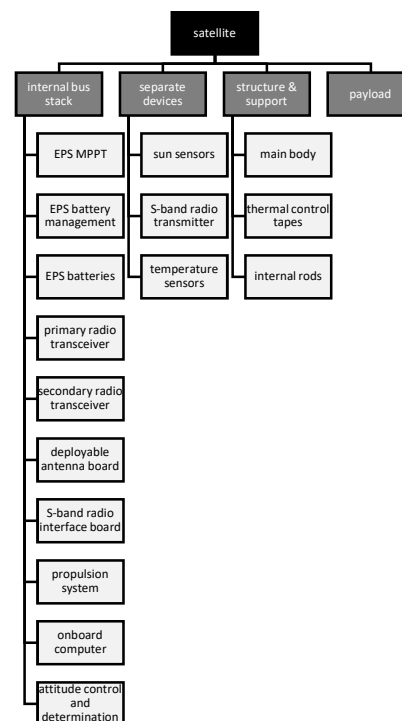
satellite

internal bus stack

EPS MPPT

EPS battery management

EPS batteries

primary radio transceiver

secondary radio transceiver

deployable antenna board

S-band radio interface board

propulsion system

onboard computer

attitude control and determination

separate devices

sun sensors

S-band radio transmitter

temperature sensors

structure & support

main body

thermal control tapes

internal rods

payload